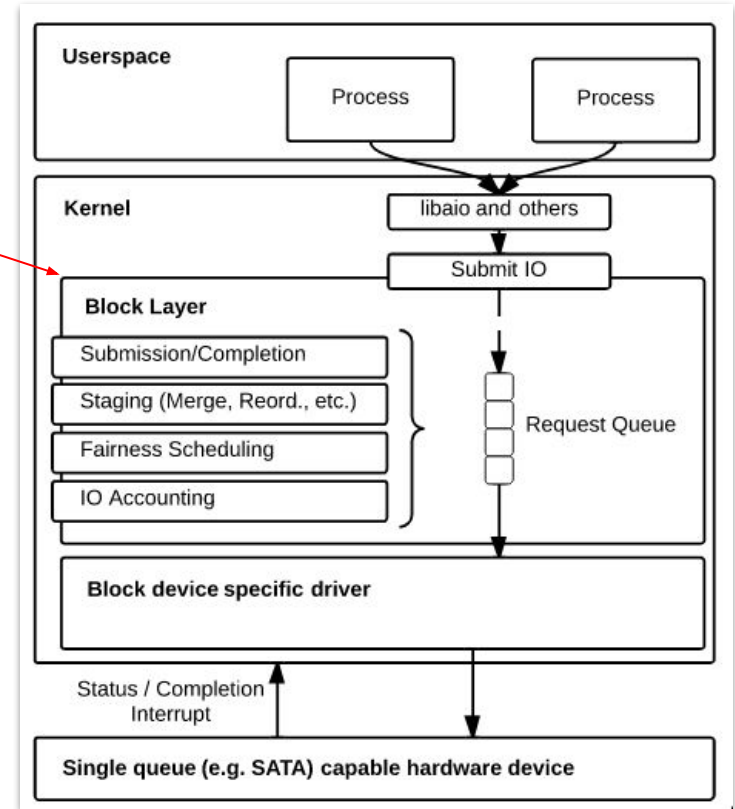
Userspace

Process

Process

Kernel

libaio and others

Submit IO

Block Layer

Submission/Completion

Staging (Merge, Reord., etc.)

Fairness Scheduling

IO Accounting

Request Queue

Block device specific driver

Status / Completion Interrupt

Single queue (e.g. SATA) capable hardware device